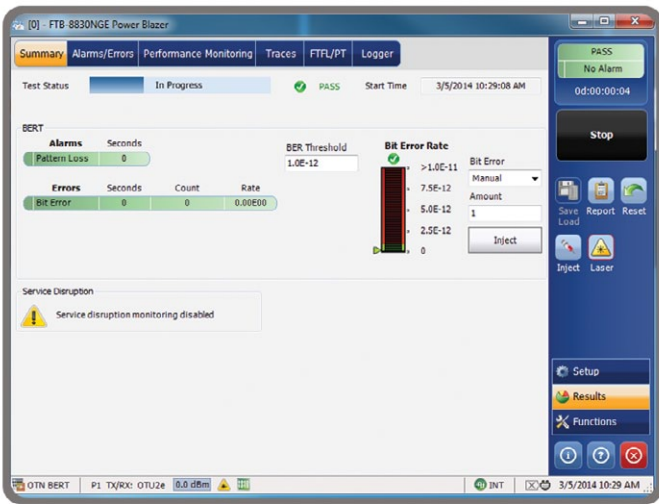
[0] - FTB-8830NGE Power Blazer

Summary | Alarms/Errors | Performance Monitoring | Traces | FTFL/PT | Logger

Test Status | In Progress | PASS | Start Time | 3/5/2014 10:29:08 AM

PASS
No Alarm
0d:00:00:04

Stop

BERT

| Alarms | Seconds |
|---|---|
| Pattern Loss | 0 |

| Errors | Seconds | Count | Rate |
|---|---|---|---|
| Bit Error | 0 | 0 | 0.00E00 |

BER Threshold
1.0E-12

Bit Error Rate
>1.0E-11
7.5E-12
5.0E-12
2.5E-12
0

Bit Error
Manual
Amount
1
Inject

Save Load | Report | Reset

Inject | Laser

Service Disruption
Service disruption monitoring disabled

Setup
Results
Functions

OTN BERT | P1 TX/RX: OTU2e | 0.0 dBm | INT | 3/5/2014 10:29 AM